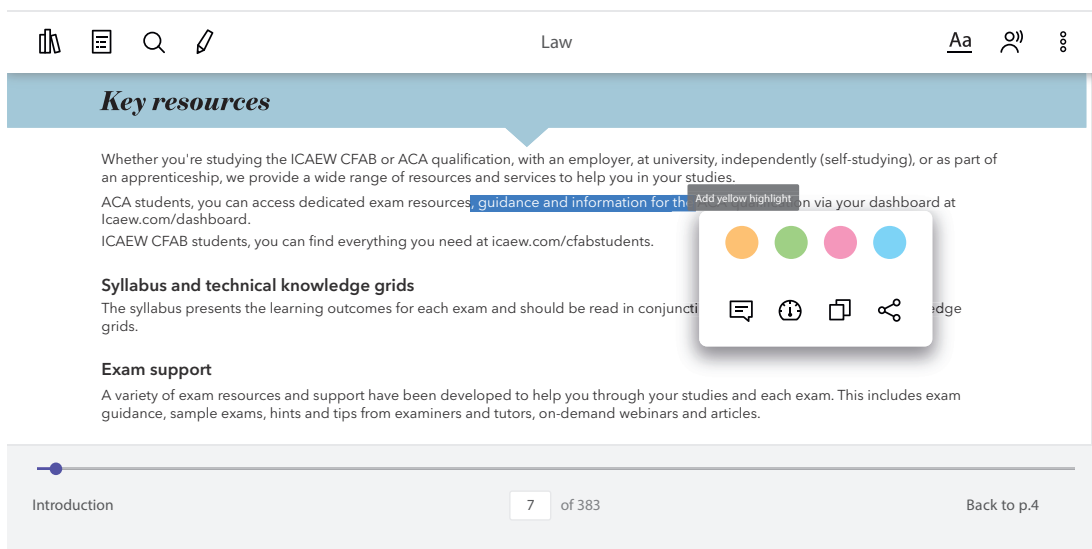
Law

Aa

Key resources

Whether you're studying the ICAEW CFAB or ACA qualification, with an employer, at university, independently (self-studying), or as part of an apprenticeship, we provide a wide range of resources and services to help you in your studies.

ACA students, you can access dedicated exam resources, guidance and information for the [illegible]on via your dashboard at Icaew.com/dashboard.

ICAEW CFAB students, you can find everything you need at icaew.com/cfabstudents.

Add yellow highlight

Syllabus and technical knowledge grids

The syllabus presents the learning outcomes for each exam and should be read in conjuncti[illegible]edge grids.

Exam support

A variety of exam resources and support have been developed to help you through your studies and each exam. This includes exam guidance, sample exams, hints and tips from examiners and tutors, on-demand webinars and articles.

Introduction

7 of 383

Back to p.4